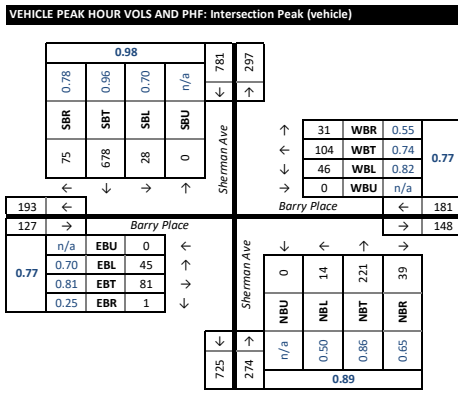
VEHICLE PEAK HOUR VOLS AND PHF: Intersection Peak (vehicle)

0.98

| 0.78 | 0.96 | 0.70 | n/a |
|---|---|---|---|
| SBR | SBT | SBL | SBU |
| 75 | 678 | 28 | 0 |
| ← | ↓ | → | ↑ |

781 ↓
297 ↑

Sherman Ave

| ↑ | 31 | WBR | 0.55 |
|---|---|---|---|
| ← | 104 | WBT | 0.74 |
| ↓ | 46 | WBL | 0.82 |
| → | 0 | WBU | n/a |

0.77

193 ←
127 →

Barry Place

← 181
→ 148

| n/a | EBU | 0 | ← |
|---|---|---|---|
| 0.70 | EBL | 45 | ↑ |
| 0.81 | EBT | 81 | → |
| 0.25 | EBR | 1 | ↓ |

0.77

Sherman Ave

| ↓ | ← | ↑ | → |
|---|---|---|---|
| 0 | 14 | 221 | 39 |
| NBU | NBL | NBT | NBR |
| n/a | 0.50 | 0.86 | 0.65 |

0.89

725 ↓
274 ↑